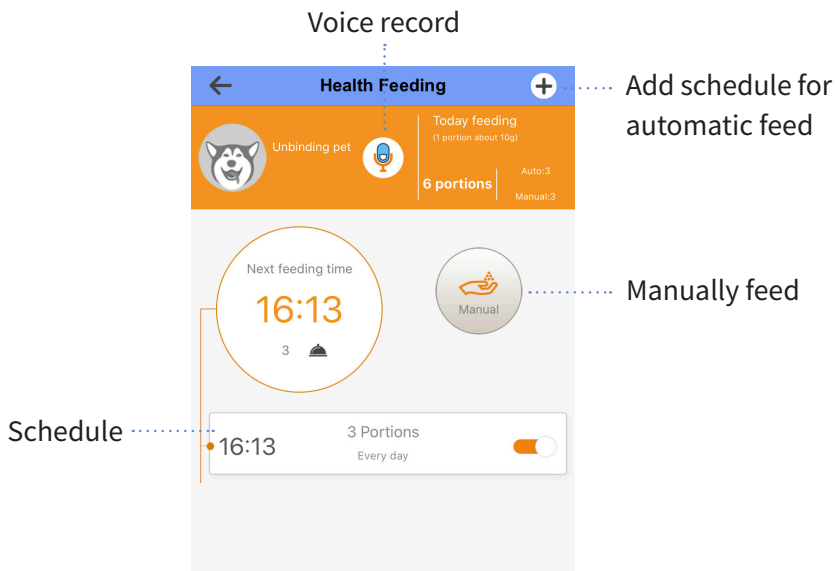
Voice record

Health Feeding

Add schedule for automatic feed

Unbinding pet

Today feeding
(1 portion about 10g)

6 portions

Auto:3

Manual:3

Next feeding time

16:13

3

Manual

Manually feed

Schedule

16:13

3 Portions

Every day